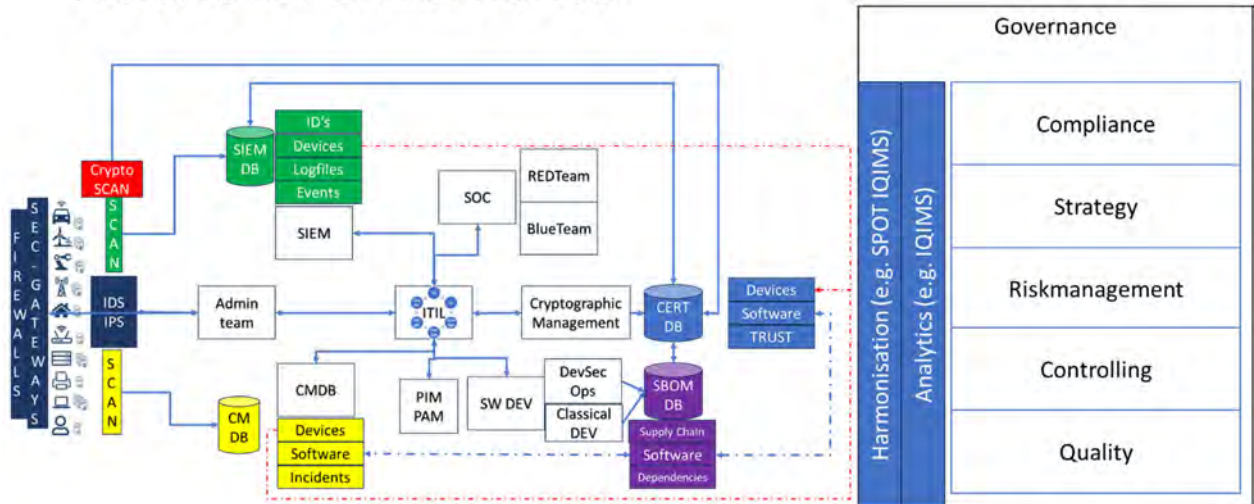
FIREWALLS

SEC-GATEWAYS

Crypto SCAN

SCAN

IDS IPS

SCAN

SIEM DB

ID's
Devices
Logfiles
Events

SIEM

SOC

REDTeam

BlueTeam

Admin team

ITIL

Cryptographic Management

CERT DB

Devices
Software
TRUST

CMDB

PIM PAM

SW DEV

DevSec Ops

Classical DEV

SBOM DB

CM DB

Devices
Software
Incidents

Supply Chain
Software
Dependencies

Governance

Harmonisation (e.g. SPOT IQIMS)

Analytics (e.g. IQIMS)

Compliance

Strategy

Riskmanagement

Controlling

Quality